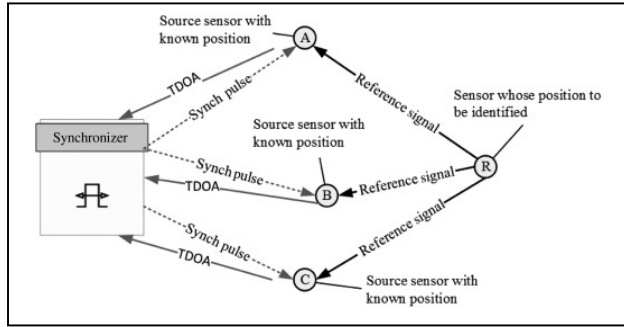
Source sensor with known position

A

TDOA

Synch pulse

Reference signal

Sensor whose position to be identified

Synchronizer

Source sensor with known position

Synch pulse

TDOA

B

Reference signal

R

Synch pulse

TDOA

Reference signal

C

Source sensor with known position